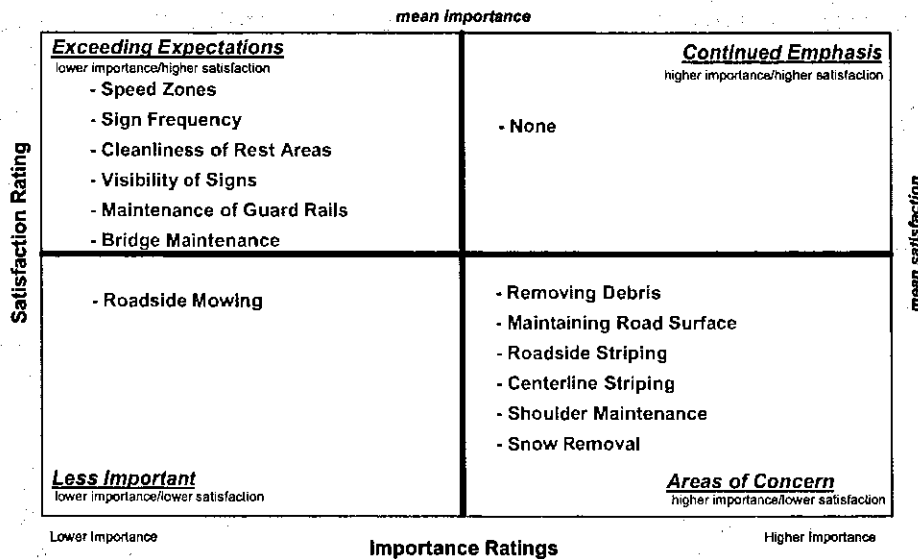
mean importance

Exceeding Expectations
lower importance/higher satisfaction
- Speed Zones
- Sign Frequency
- Cleanliness of Rest Areas
- Visibility of Signs
- Maintenance of Guard Rails
- Bridge Maintenance

Continued Emphasis
higher importance/higher satisfaction
- None

Satisfaction Rating

mean satisfaction

- Roadside Mowing

- Removing Debris
- Maintaining Road Surface
- Roadside Striping
- Centerline Striping
- Shoulder Maintenance
- Snow Removal

Less Important
lower importance/lower satisfaction

Areas of Concern
higher importance/lower satisfaction

Lower Importance

Importance Ratings

Higher Importance